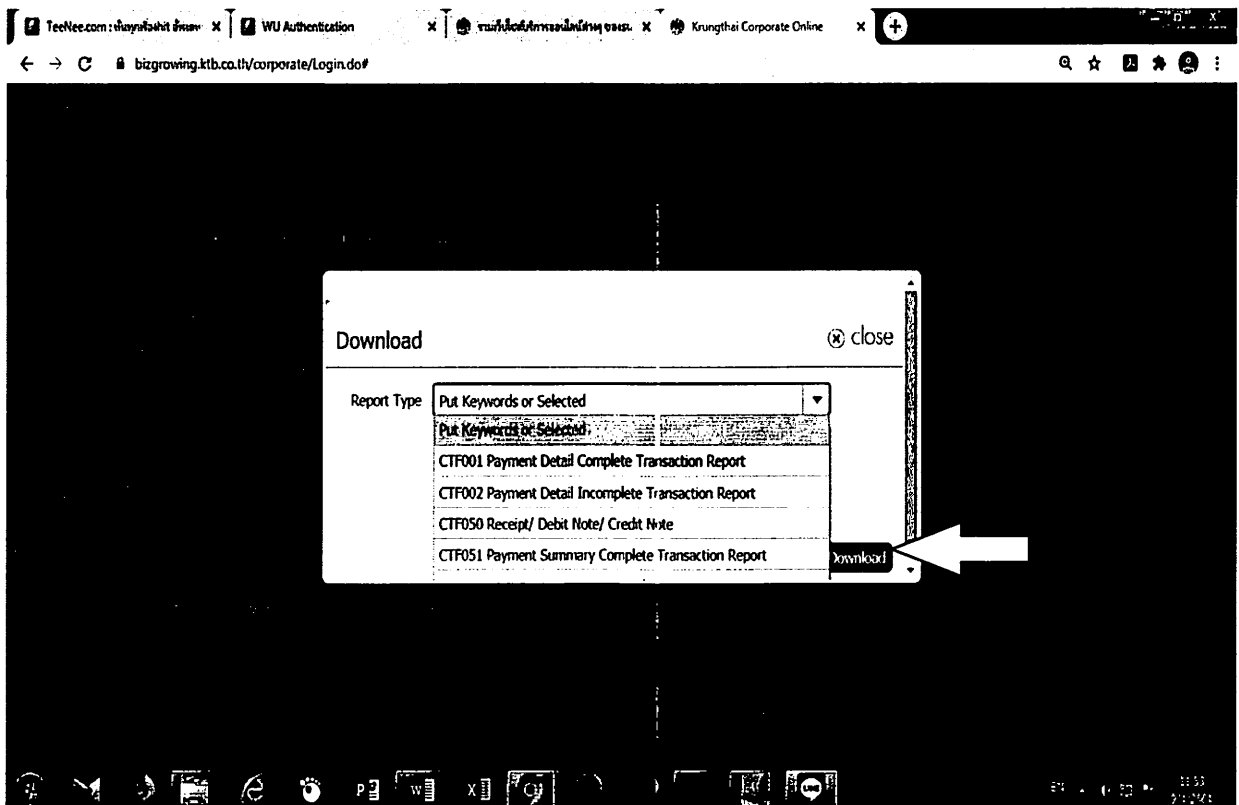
TeeNee.com : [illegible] × | WU Authentication × | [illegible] × | Krungthai Corporate Online ×

bizgrowing.ktb.co.th/corporate/Login.do#

Download

close

Report Type Put Keywords or Selected

Put Keywords or Selected

CTF001 Payment Detail Complete Transaction Report

CTF002 Payment Detail Incomplete Transaction Report

CTF050 Receipt/ Debit Note/ Credit Note

CTF051 Payment Summary Complete Transaction Report

Download